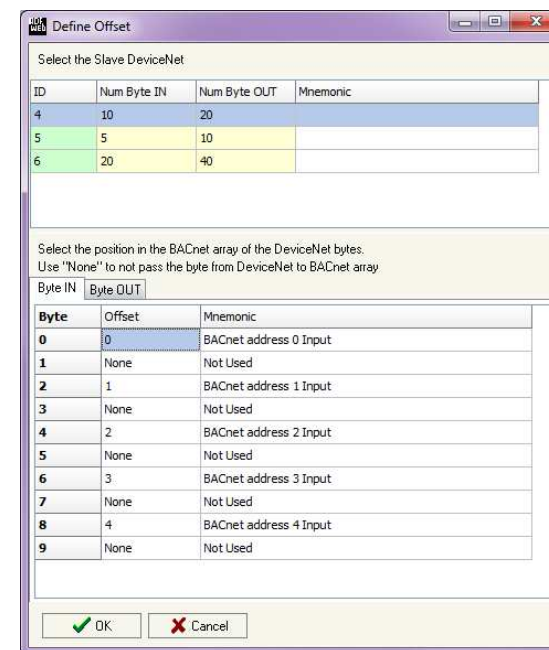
Define Offset

Select the Slave DeviceNet

| ID | Num Byte IN | Num Byte OUT | Mnemonic |
|---|---|---|---|
| 4 | 10 | 20 | |
| 5 | 5 | 10 | |
| 6 | 20 | 40 | |

Select the position in the BACnet array of the DeviceNet bytes.
Use "None" to not pass the byte from DeviceNet to BACnet array

Byte IN | Byte OUT

| Byte | Offset | Mnemonic |
|---|---|---|
| 0 | 0 | BACnet address 0 Input |
| 1 | None | Not Used |
| 2 | 1 | BACnet address 1 Input |
| 3 | None | Not Used |
| 4 | 2 | BACnet address 2 Input |
| 5 | None | Not Used |
| 6 | 3 | BACnet address 3 Input |
| 7 | None | Not Used |
| 8 | 4 | BACnet address 4 Input |
| 9 | None | Not Used |

OK
Cancel